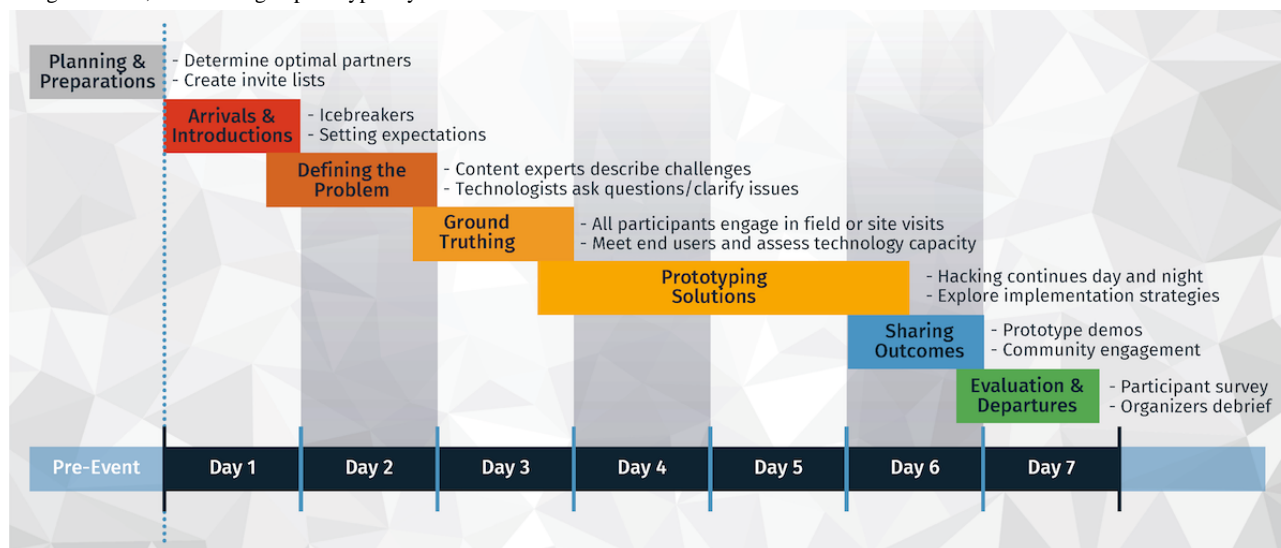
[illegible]

Planning & Preparations
- Determine optimal partners
- Create invite lists

Arrivals & Introductions
- Icebreakers
- Setting expectations

Defining the Problem
- Content experts describe challenges
- Technologists ask questions/clarify issues

Ground Truthing
- All participants engage in field or site visits
- Meet end users and assess technology capacity

Prototyping Solutions
- Hacking continues day and night
- Explore implementation strategies

Sharing Outcomes
- Prototype demos
- Community engagement

Evaluation & Departures
- Participant survey
- Organizers debrief

Pre-Event | Day 1 | Day 2 | Day 3 | Day 4 | Day 5 | Day 6 | Day 7